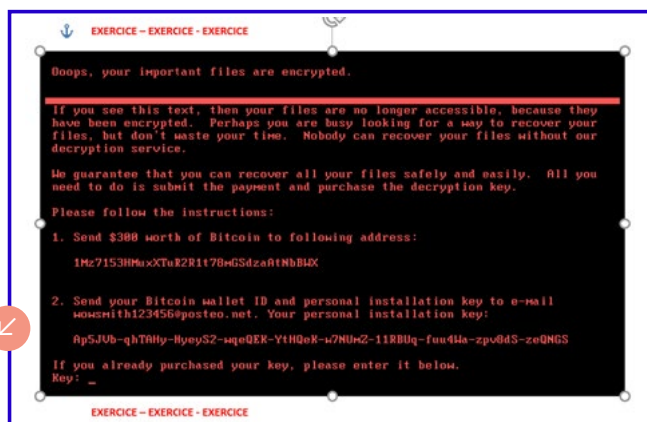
EXERCICE – EXERCICE - EXERCICE

Ooops, your important files are encrypted.

If you see this text, then your files are no longer accessible, because they have been encrypted. Perhaps you are busy looking for a way to recover your files, but don't waste your time. Nobody can recover your files without our decryption service.

We guarantee that you can recover all your files safely and easily. All you need to do is submit the payment and purchase the decryption key.

Please follow the instructions:

1. Send $300 worth of Bitcoin to following address:

1Mz7153HMuxXTuR2R1t78mGSdzaAtNbBWX

2. Send your Bitcoin wallet ID and personal installation key to e-mail wowsmith123456@posteo.net. Your personal installation key:

Ap5JUb-qhTAHy-HyeyS2-wqeQEK-YtHQeK-w7NUwZ-11RBUq-fuu4Wa-zpv8dS-zeQNGS

If you already purchased your key, please enter it below.
Key: _

EXERCICE – EXERCICE - EXERCICE